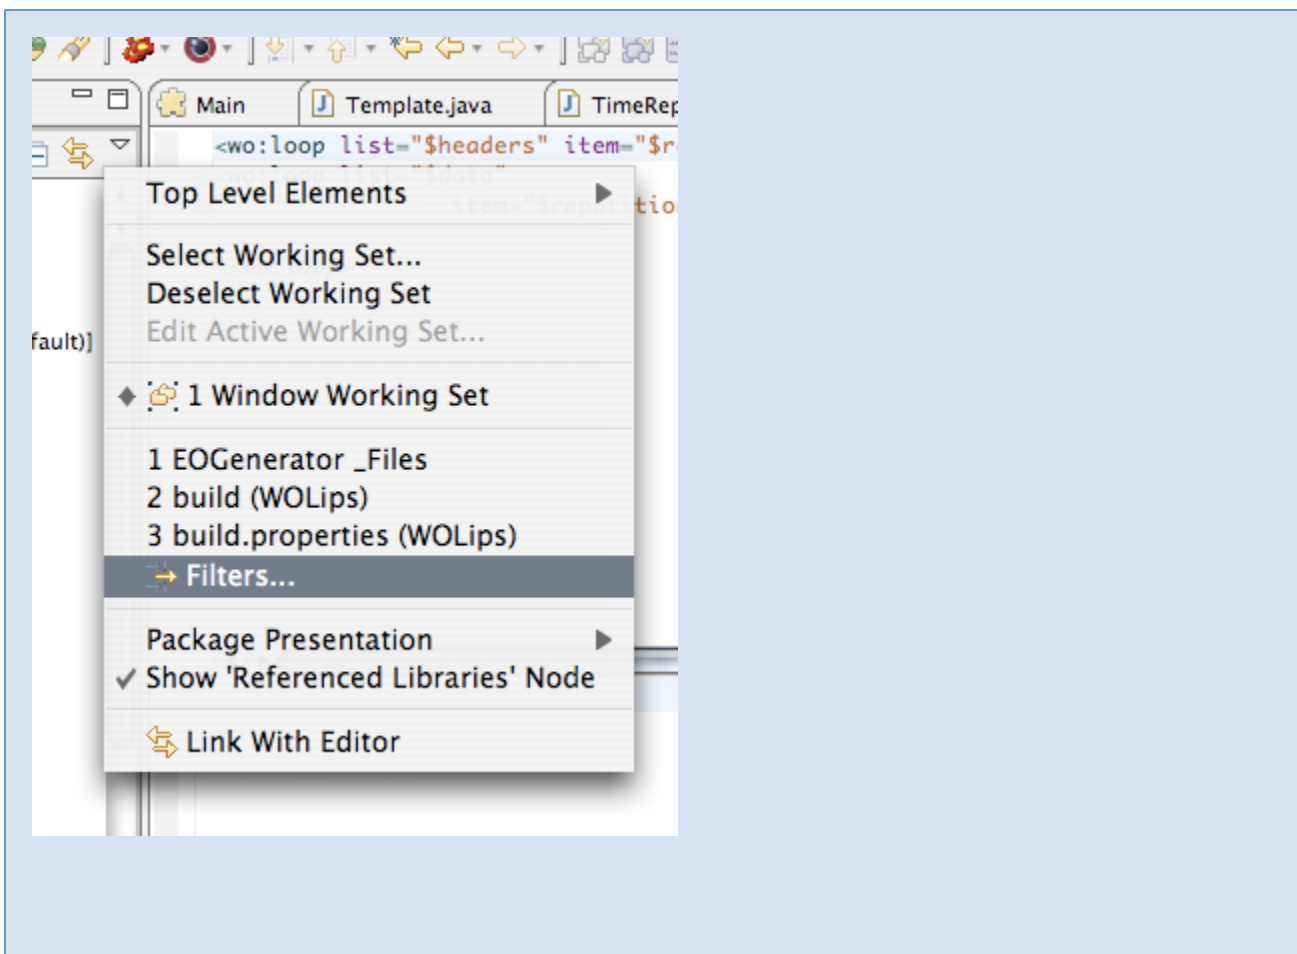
Main
Template.java
TimeRep

<wo:loop list="$headers" item="$r

tio

fault)]

Top Level Elements

Select Working Set...
Deselect Working Set
Edit Active Working Set...

1 Window Working Set

1 EOGenerator _Files
2 build (WOLips)
3 build.properties (WOLips)
Filters...

Package Presentation
Show 'Referenced Libraries' Node

Link With Editor